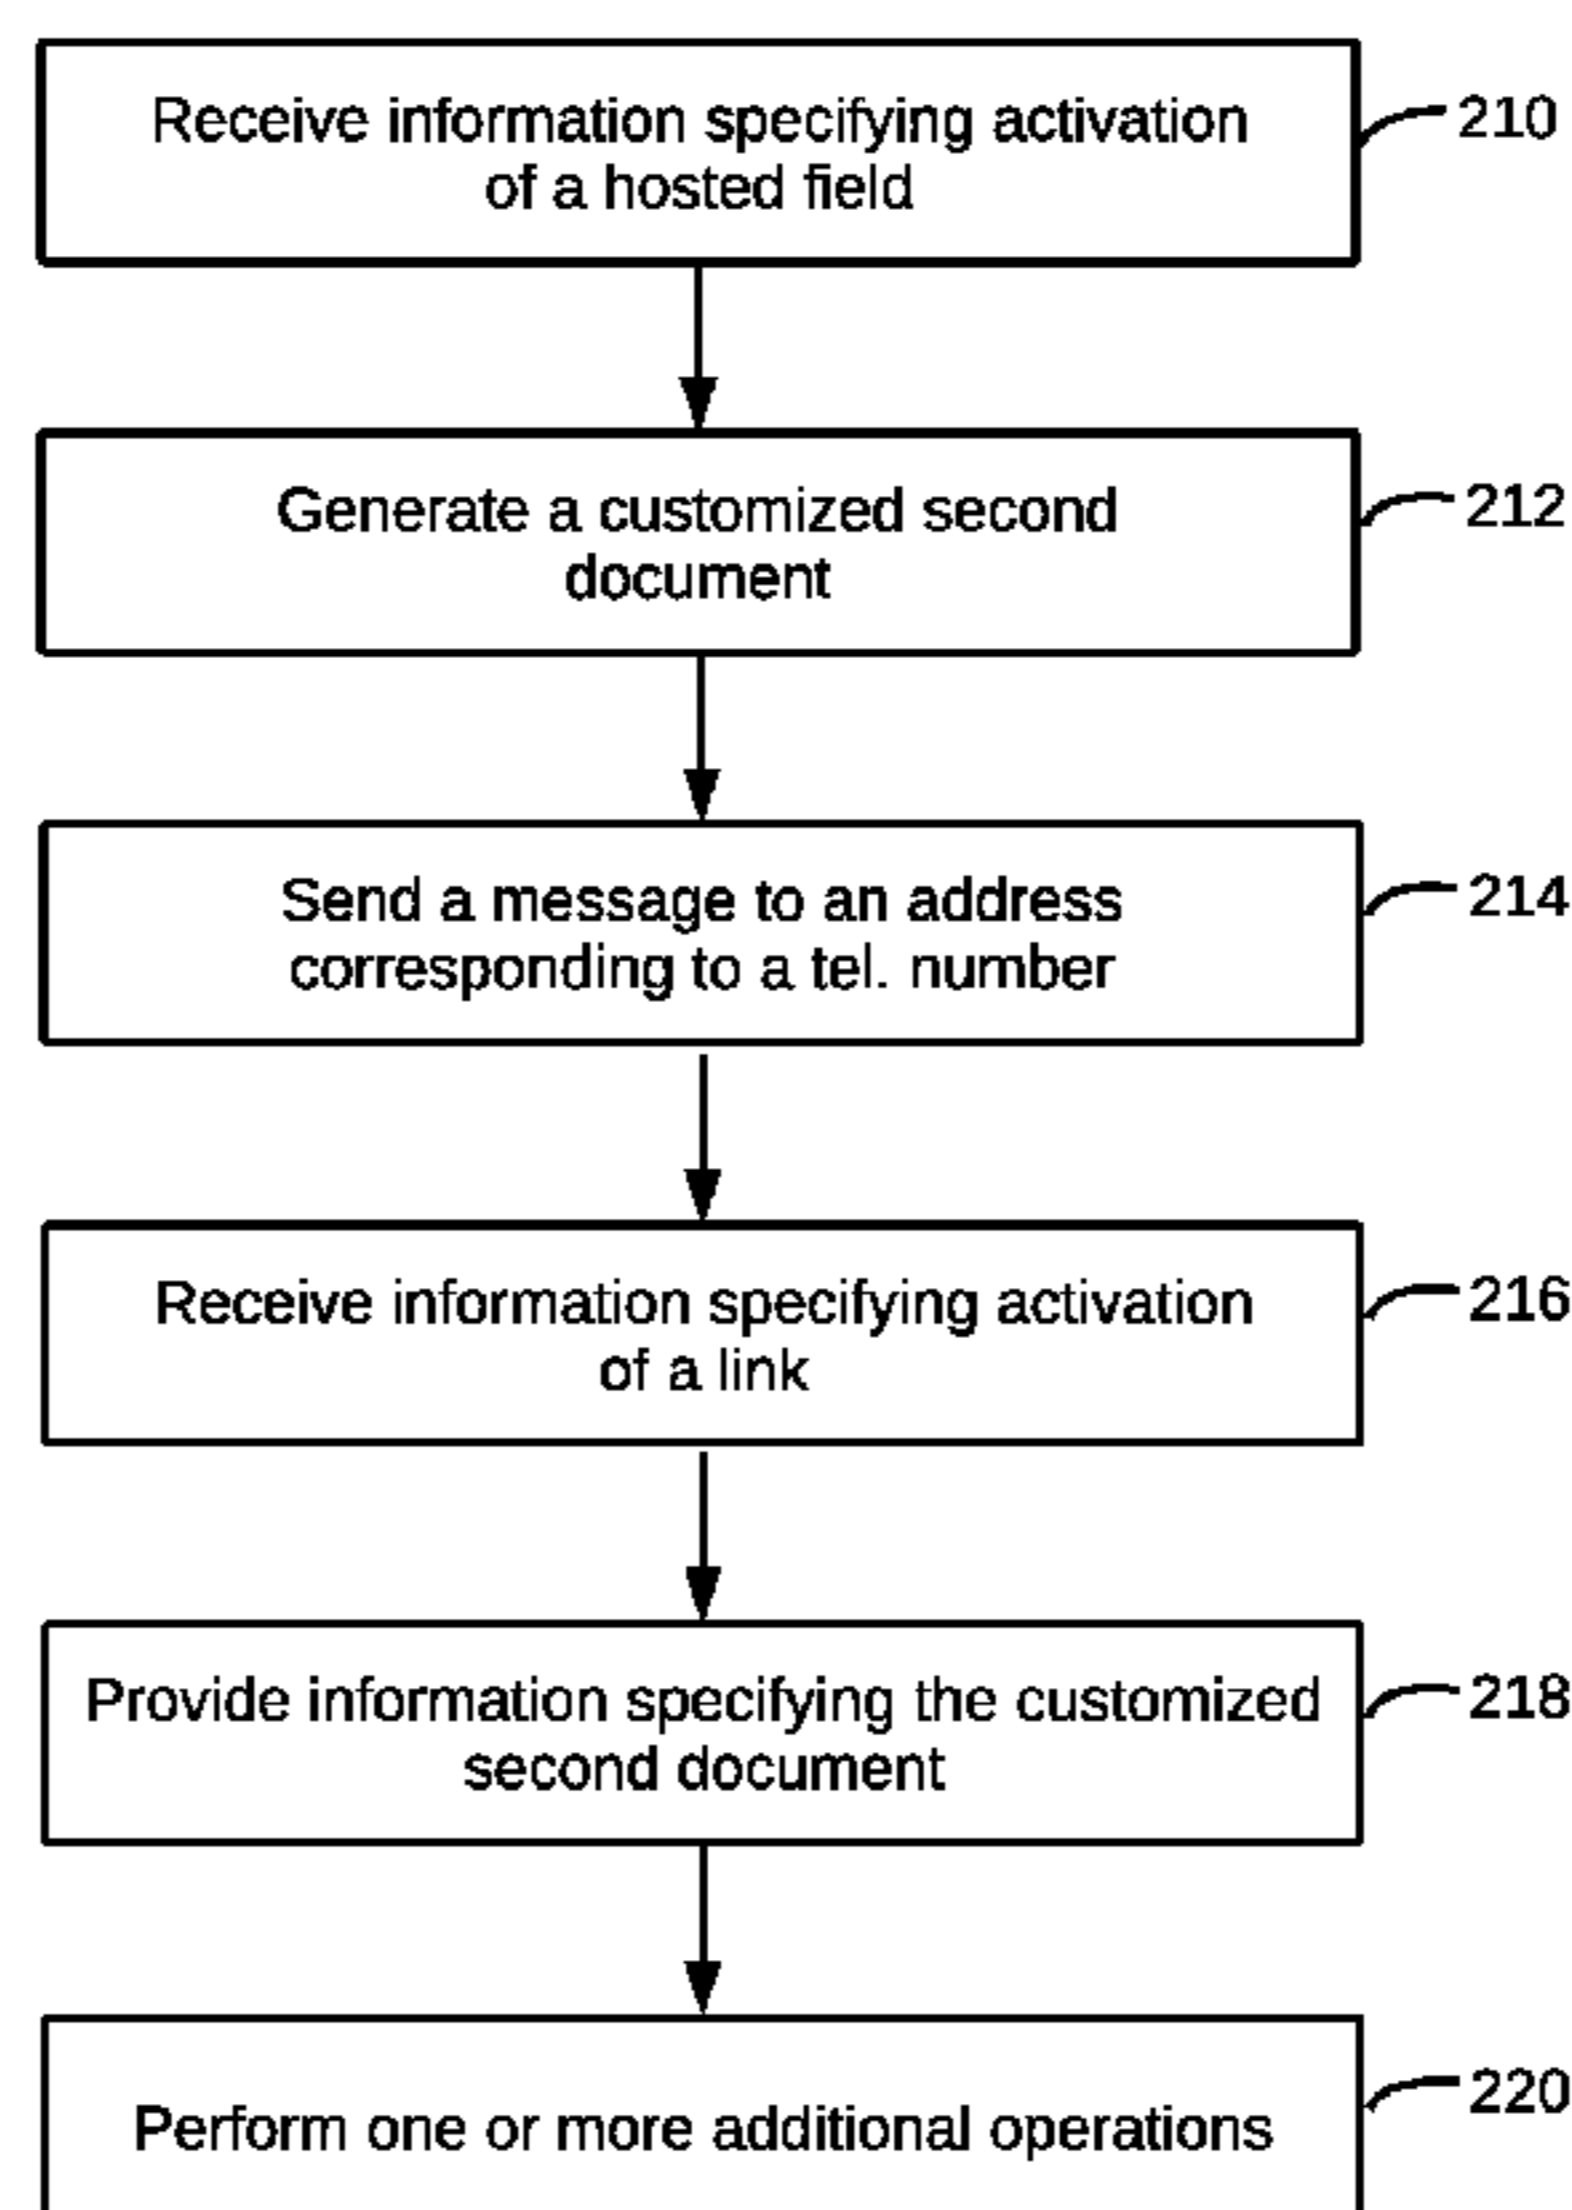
Receive information specifying activation of a hosted field

210

Generate a customized second document

212

Send a message to an address corresponding to a tel. number

214

Receive information specifying activation of a link

216

Provide information specifying the customized second document

218

Perform one or more additional operations

220